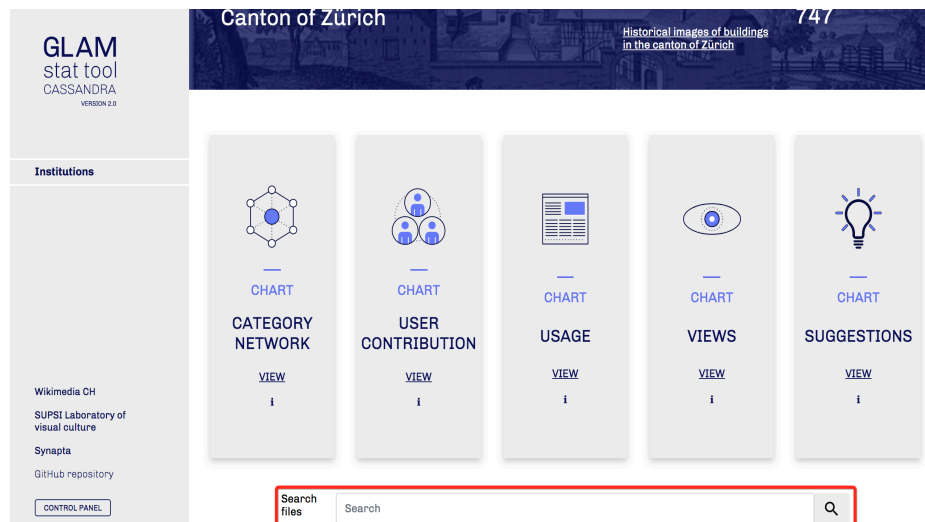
GLAM
stat tool
CASSANDRA
VERSION 2.0

Institutions

Wikimedia CH

SUPSI Laboratory of visual culture

Synapta

GitHub repository

CONTROL PANEL

Canton of Zürich

Historical images of buildings in the canton of Zürich

747

CHART

CATEGORY NETWORK

VIEW

i

CHART

USER CONTRIBUTION

VIEW

i

CHART

USAGE

VIEW

i

CHART

VIEWS

VIEW

i

CHART

SUGGESTIONS

VIEW

i

Search files

Search